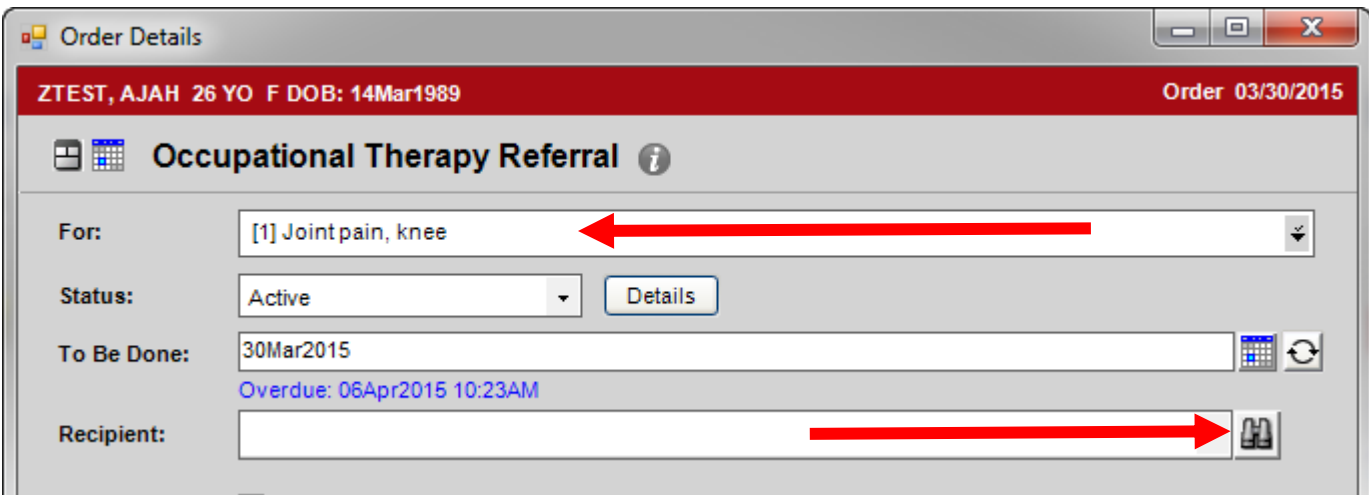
Order Details

ZTEST, AJAH 26 YO F DOB: 14Mar1989

Order 03/30/2015

Occupational Therapy Referral

For: [1] Joint pain, knee

Status: Active

Details

To Be Done: 30Mar2015

Overdue: 06Apr2015 10:23AM

Recipient: